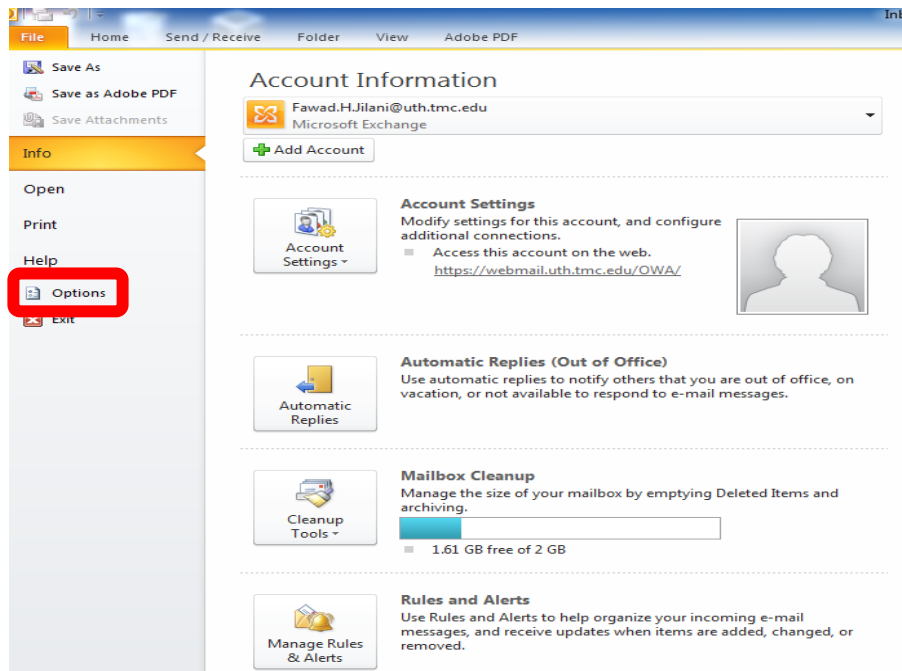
Inb

File
Home
Send / Receive
Folder
View
Adobe PDF

Save As
Save as Adobe PDF
Save Attachments
Info
Open
Print
Help
Options
Exit

Account Information

Fawad.H.Jilani@uth.tmc.edu
Microsoft Exchange

Add Account

Account Settings
Account Settings
Modify settings for this account, and configure additional connections.
Access this account on the web.
https://webmail.uth.tmc.edu/OWA/

Automatic Replies
Automatic Replies (Out of Office)
Use automatic replies to notify others that you are out of office, on vacation, or not available to respond to e-mail messages.

Cleanup Tools
Mailbox Cleanup
Manage the size of your mailbox by emptying Deleted Items and archiving.
1.61 GB free of 2 GB

Manage Rules & Alerts
Rules and Alerts
Use Rules and Alerts to help organize your incoming e-mail messages, and receive updates when items are added, changed, or removed.